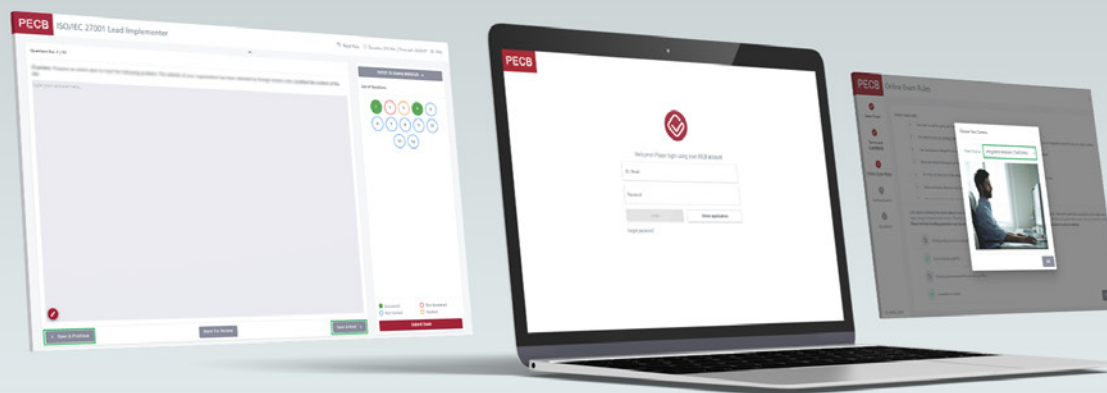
PECB ISO/IEC 27001 Lead Implementer

Question No. 2 / 12

Question: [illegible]

Type your answer here...

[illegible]

List of Questions

Answered
Not Answered
Not Visited
Flagged

Save & Previous
Mark For Review
Save & Next
Submit Exam

PECB

Welcome! Please login using your PECB account

E-Mail

Password

Login
Show application

Forgot password?

PECB Online Exam Rules

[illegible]